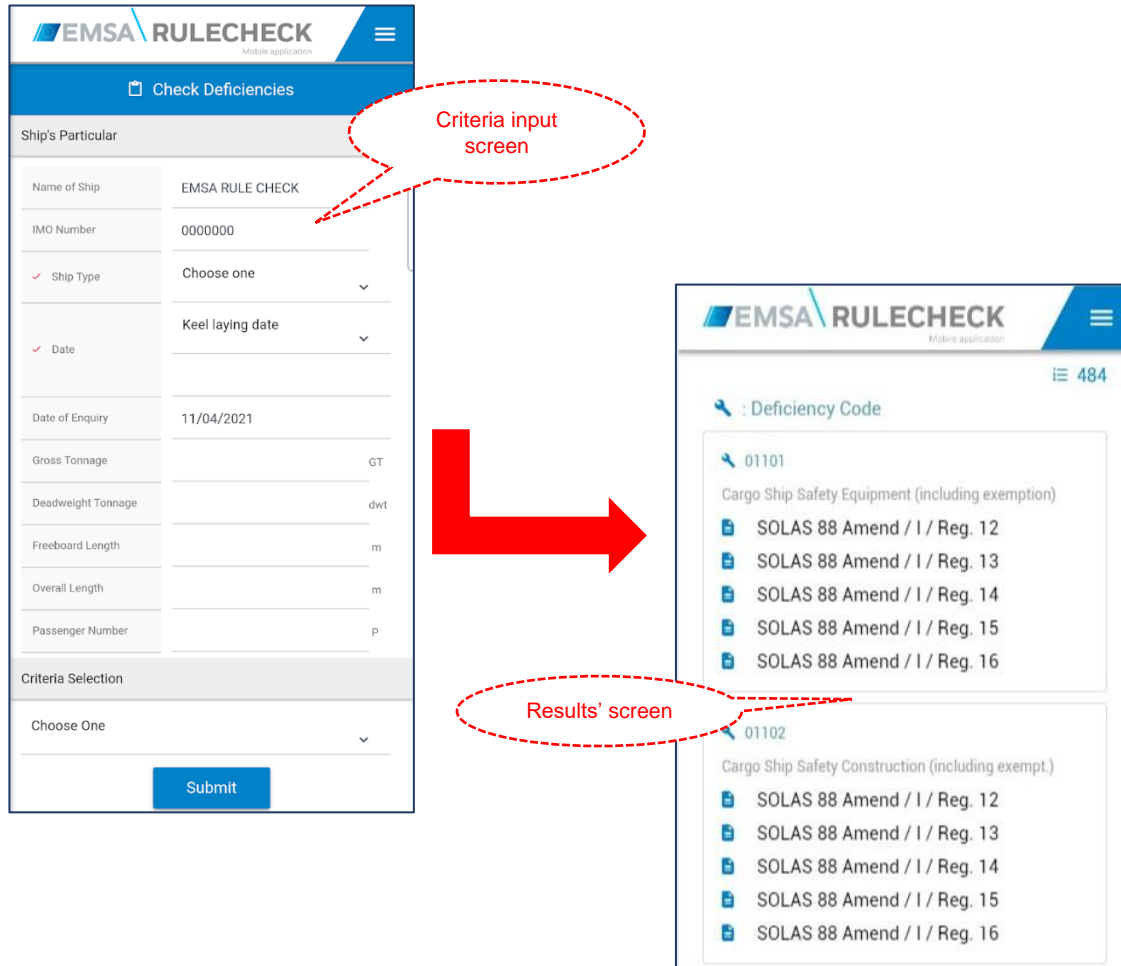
EMSA RULECHECK
Mobile application

Check Deficiencies

Ship's Particular

Criteria input screen

Name of Ship | EMSA RULE CHECK
IMO Number | 0000000
✓ Ship Type | Choose one
✓ Date | Keel laying date
Date of Enquiry | 11/04/2021
Gross Tonnage | GT
Deadweight Tonnage | dwt
Freeboard Length | m
Overall Length | m
Passenger Number | P

Criteria Selection

Choose One

Submit

EMSA RULECHECK
Mobile application

484

: Deficiency Code

01101
Cargo Ship Safety Equipment (including exemption)
SOLAS 88 Amend / I / Reg. 12
SOLAS 88 Amend / I / Reg. 13
SOLAS 88 Amend / I / Reg. 14
SOLAS 88 Amend / I / Reg. 15
SOLAS 88 Amend / I / Reg. 16

Results' screen

01102
Cargo Ship Safety Construction (including exempt.)
SOLAS 88 Amend / I / Reg. 12
SOLAS 88 Amend / I / Reg. 13
SOLAS 88 Amend / I / Reg. 14
SOLAS 88 Amend / I / Reg. 15
SOLAS 88 Amend / I / Reg. 16